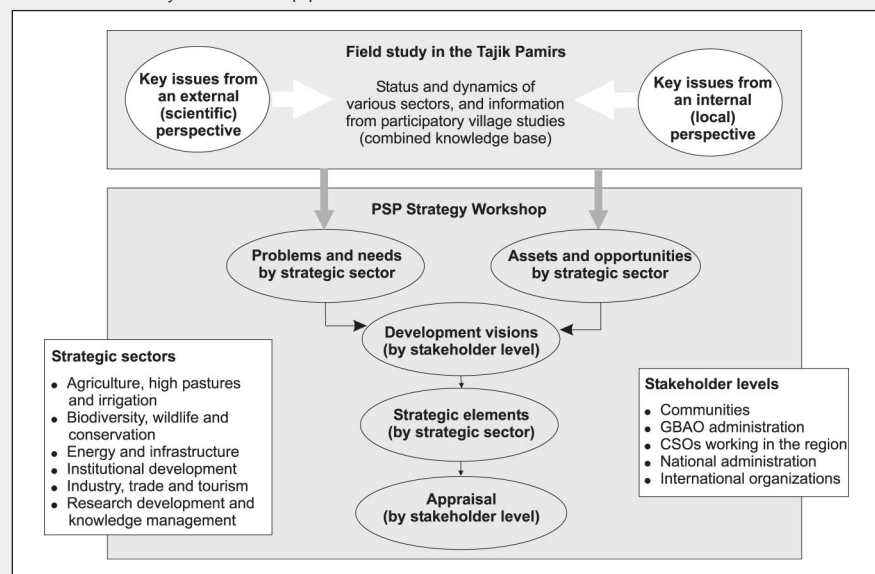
Field study in the Tajik Pamirs

Key issues from an external (scientific) perspective

Status and dynamics of various sectors, and information from participatory village studies (combined knowledge base)

Key issues from an internal (local) perspective

PSP Strategy Workshop

Problems and needs by strategic sector

Assets and opportunities by strategic sector

Development visions (by stakeholder level)

Strategic elements (by strategic sector)

Appraisal (by stakeholder level)

Strategic sectors
- Agriculture, high pastures and irrigation
- Biodiversity, wildlife and conservation
- Energy and infrastructure
- Institutional development
- Industry, trade and tourism
- Research development and knowledge management

Stakeholder levels
- Communities
- GBAO administration
- CSOs working in the region
- National administration
- International organizations